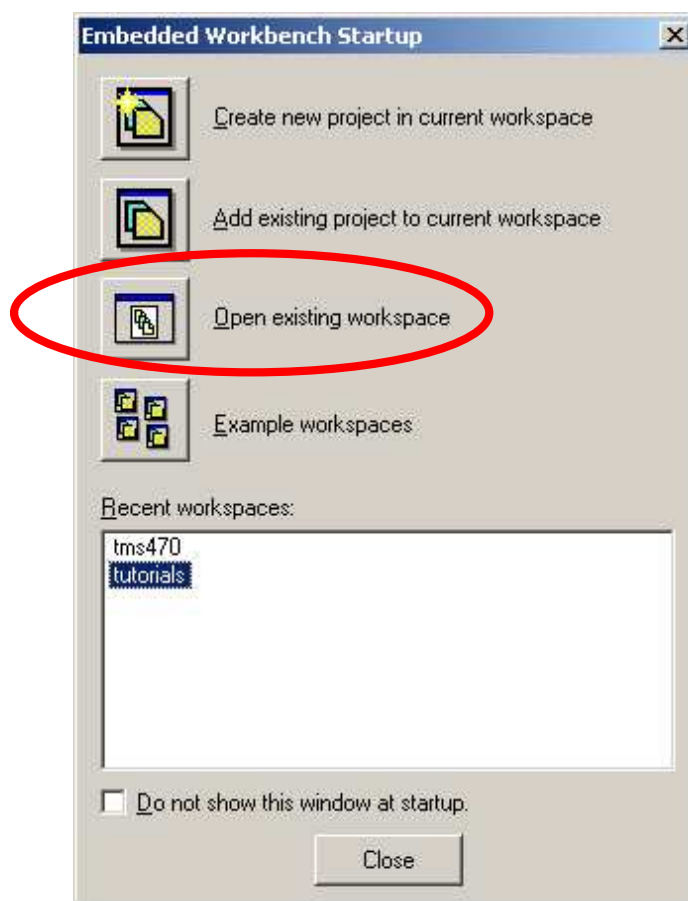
Embedded Workbench Startup

Create new project in current workspace

Add existing project to current workspace

Open existing workspace

Example workspaces

Recent workspaces:

tms470
tutorials

Do not show this window at startup.

Close